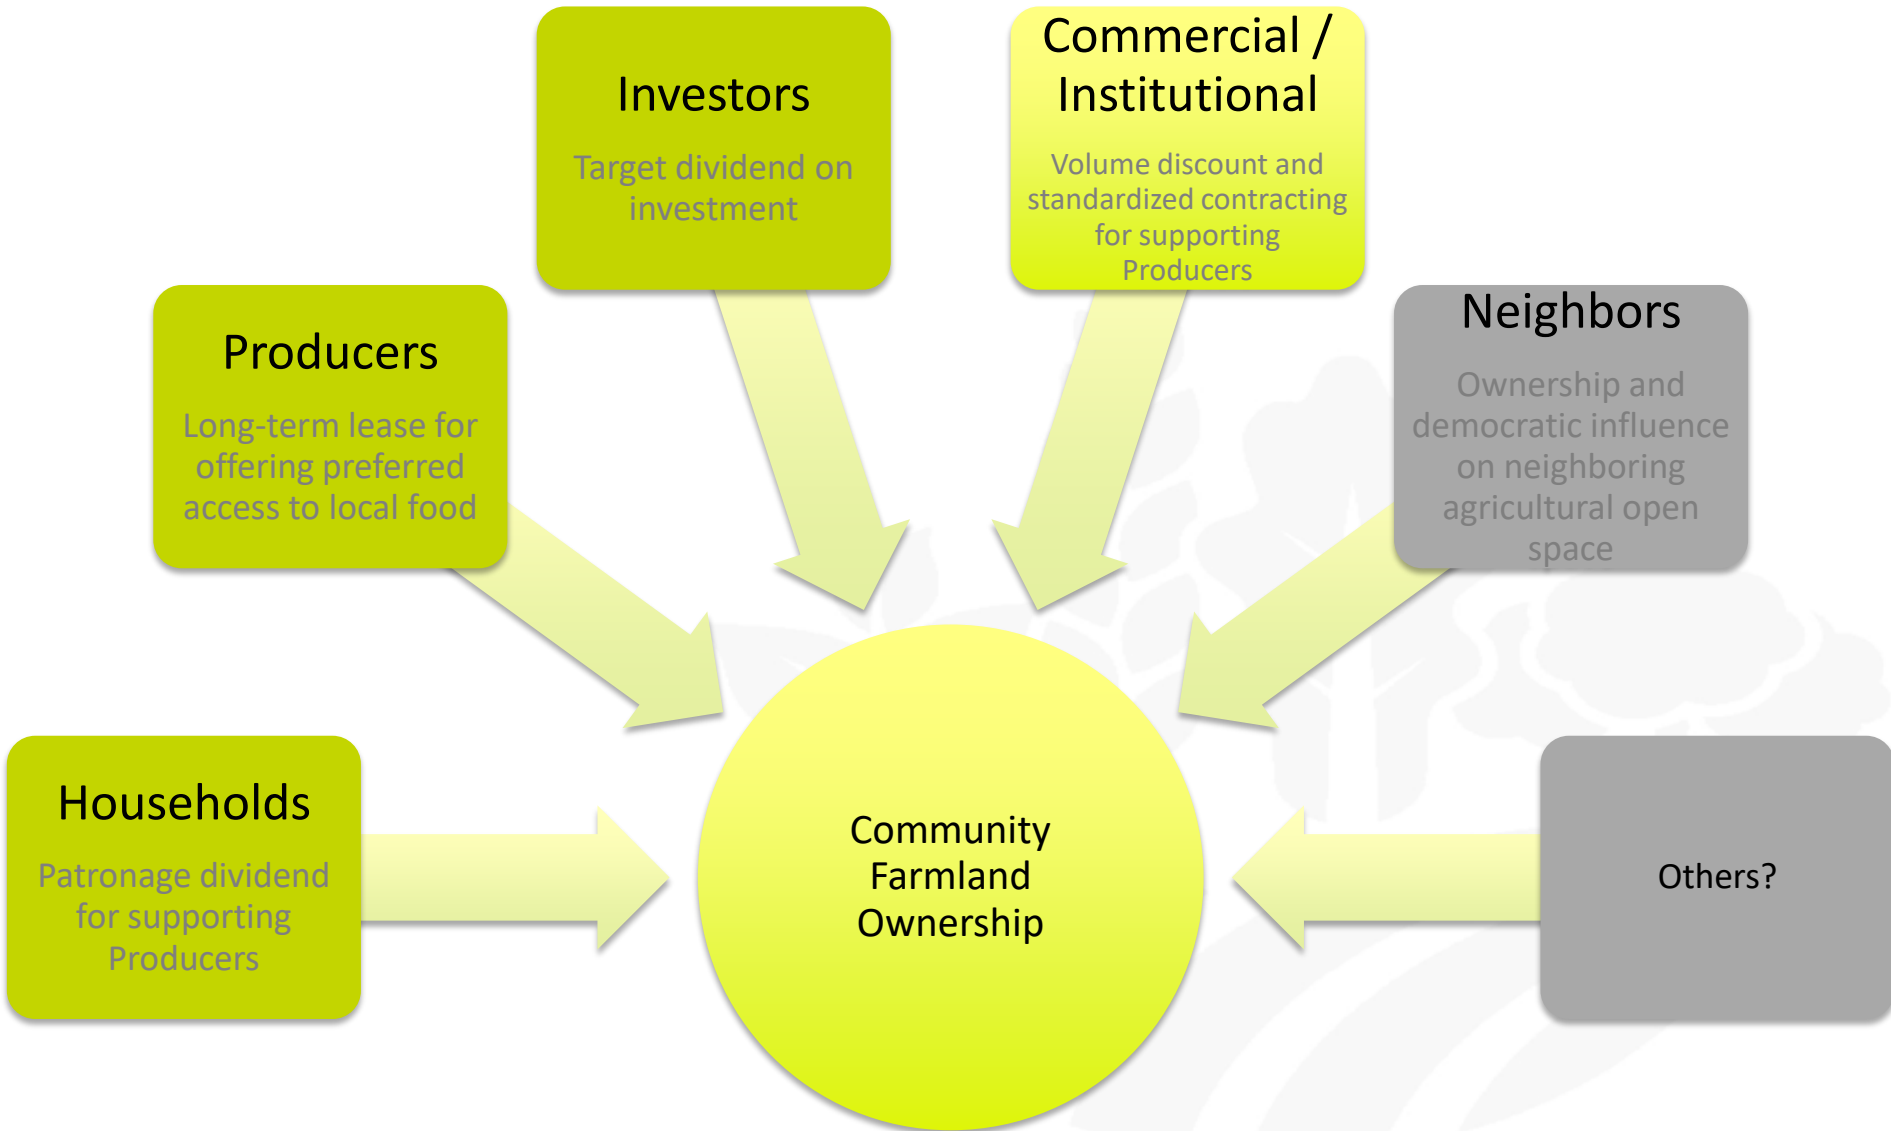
Investors

Target dividend on investment

Commercial / Institutional

Volume discount and standardized contracting for supporting Producers

Producers

Long-term lease for offering preferred access to local food

Neighbors

Ownership and democratic influence on neighboring agricultural open space

Households

Patronage dividend for supporting Producers

Community Farmland Ownership

Others?